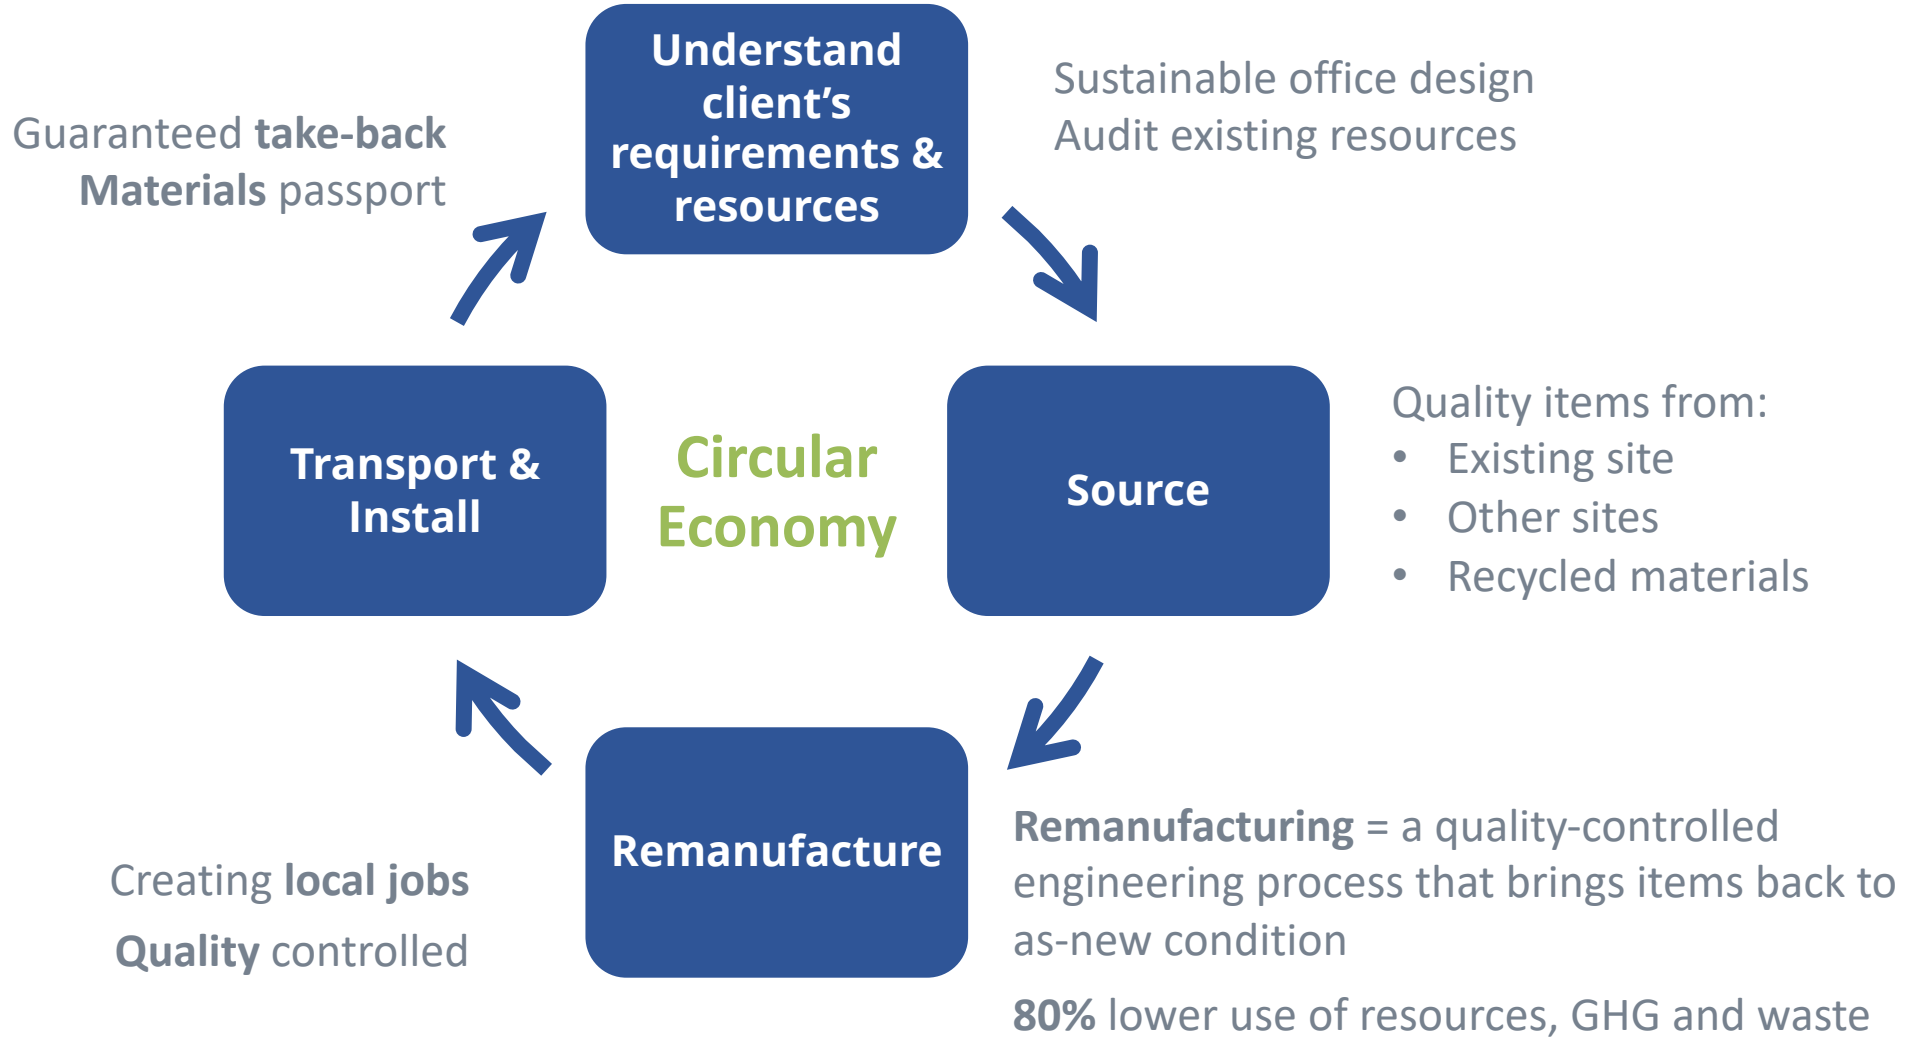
Guaranteed take-back
Materials passport

Understand client's requirements & resources

Sustainable office design
Audit existing resources

Transport & Install

Circular Economy

Source

Quality items from:
- Existing site
- Other sites
- Recycled materials

Creating local jobs
Quality controlled

Remanufacture

Remanufacturing = a quality-controlled engineering process that brings items back to as-new condition

80% lower use of resources, GHG and waste